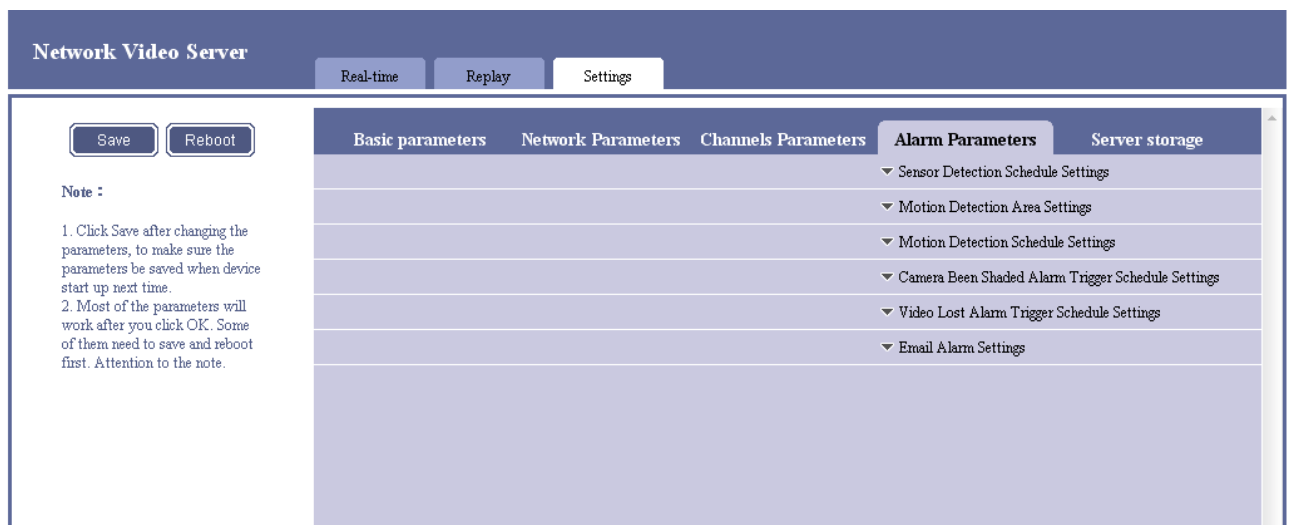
Network Video Server

Real-time Replay Settings

Save Reboot

Note：

1. Click Save after changing the parameters, to make sure the parameters be saved when device start up next time.
2. Most of the parameters will work after you click OK. Some of them need to save and reboot first. Attention to the note.

Basic parameters Network Parameters Channels Parameters Alarm Parameters Server storage

▼ Sensor Detection Schedule Settings

▼ Motion Detection Area Settings

▼ Motion Detection Schedule Settings

▼ Camera Been Shaded Alarm Trigger Schedule Settings

▼ Video Lost Alarm Trigger Schedule Settings

▼ Email Alarm Settings